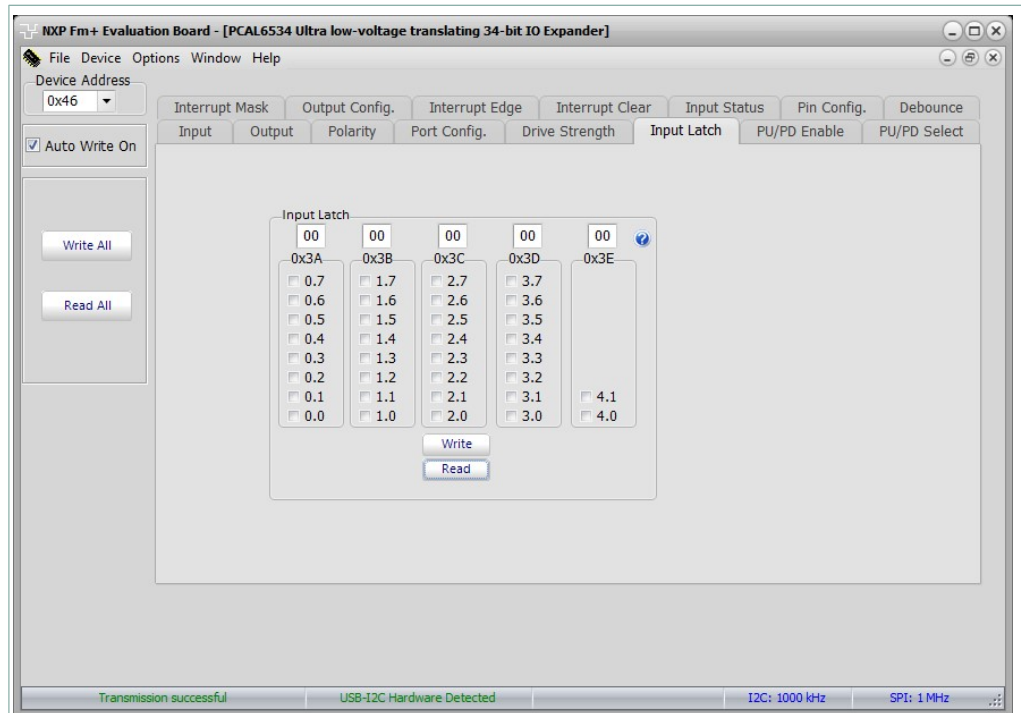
NXP Fm+ Evaluation Board - [PCAL6534 Ultra low-voltage translating 34-bit IO Expander]

File Device Options Window Help

Device Address
0x46

Auto Write On

Write All

Read All

Interrupt Mask | Output Config. | Interrupt Edge | Interrupt Clear | Input Status | Pin Config. | Debounce
Input | Output | Polarity | Port Config. | Drive Strength | Input Latch | PU/PD Enable | PU/PD Select

Input Latch

00 00 00 00 00

0x3A
0.7
0.6
0.5
0.4
0.3
0.2
0.1
0.0

0x3B
1.7
1.6
1.5
1.4
1.3
1.2
1.1
1.0

0x3C
2.7
2.6
2.5
2.4
2.3
2.2
2.1
2.0

0x3D
3.7
3.6
3.5
3.4
3.3
3.2
3.1
3.0

0x3E
4.1
4.0

Write
Read

Transmission successful | USB-I2C Hardware Detected | I2C: 1000 kHz | SPI: 1 MHz